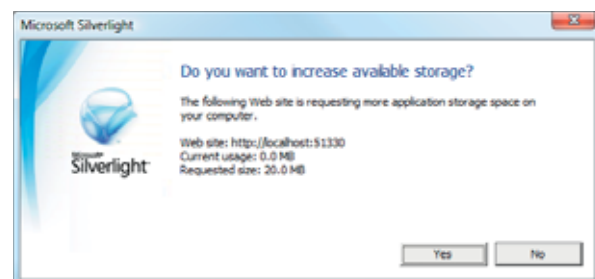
Microsoft Silverlight

Microsoft Silverlight

Do you want to increase available storage?

The following Web site is requesting more application storage space on your computer.

Web site: http://localhost:51330
Current usage: 0.0 MB
Requested size: 20.0 MB

Yes No